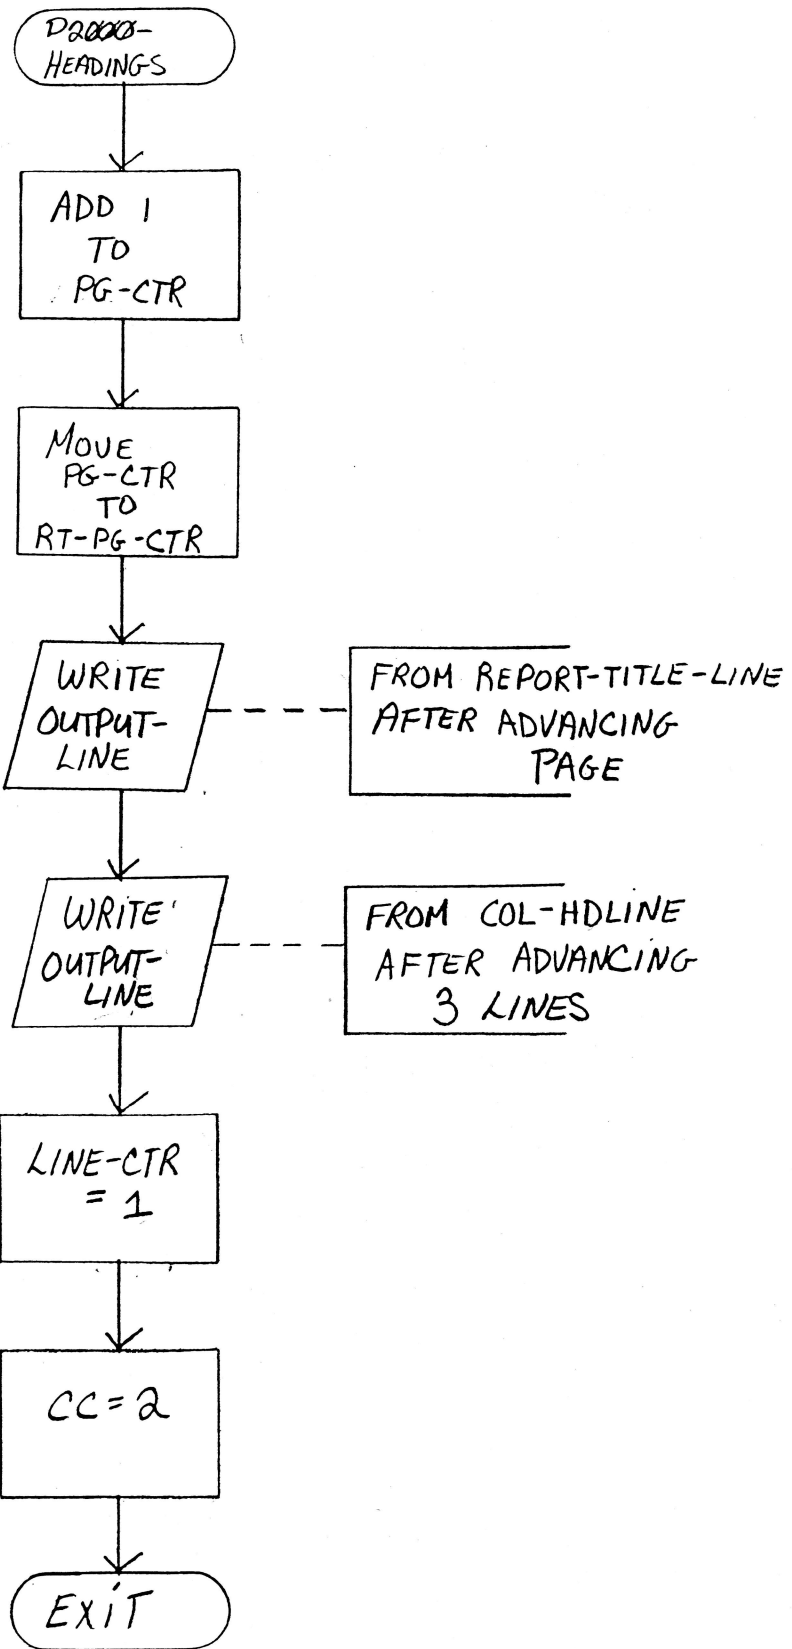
D2000-HEADINGS

ADD 1 TO PG-CTR

MOVE PG-CTR TO RT-PG-CTR

WRITE OUTPUT-LINE

FROM REPORT-TITLE-LINE AFTER ADVANCING PAGE

WRITE OUTPUT-LINE

FROM COL-HDLINE AFTER ADVANCING 3 LINES

LINE-CTR = 1

CC = 2

EXIT